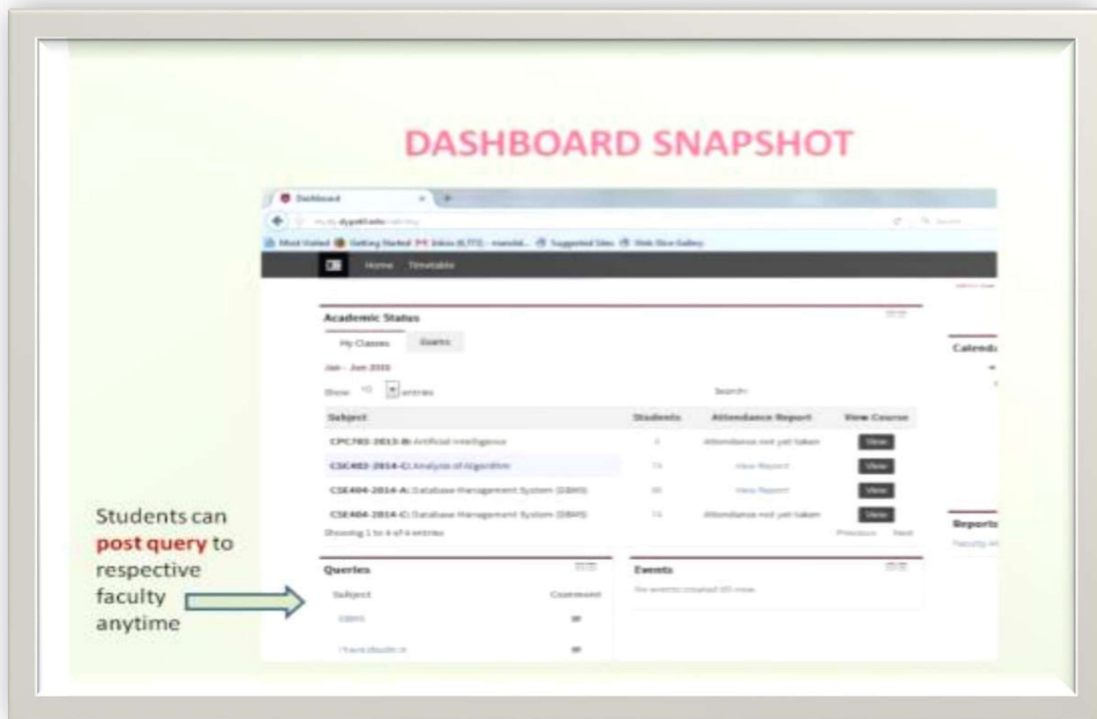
DASHBOARD SNAPSHOT

Dashboard

Most Visited Getting Started Inbox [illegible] Suggested Sites Web Slice Gallery

Home Timetable

Academic Status

My Classes Exams

Jan - Jun 2015

Show 10 entries

Search:

| Subject | Students | Attendance Report | View Course |
|---|---|---|---|
| CPC701-2013-B: Artificial Intelligence | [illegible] | Attendance not yet taken | View |
| CSE402-2014-C: Analysis of Algorithm | 74 | View Report | View |
| CSE404-2014-A: Database Management System (DBMS) | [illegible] | View Report | View |
| CSE404-2014-C: Database Management System (DBMS) | 74 | Attendance not yet taken | View |

Showing 1 to 4 of 4 entries

Previous Next

Queries

Subject Comment

DBMS

I have doubt in

Events

No events created till now

Calenda

Reports

Students can post query to respective faculty anytime